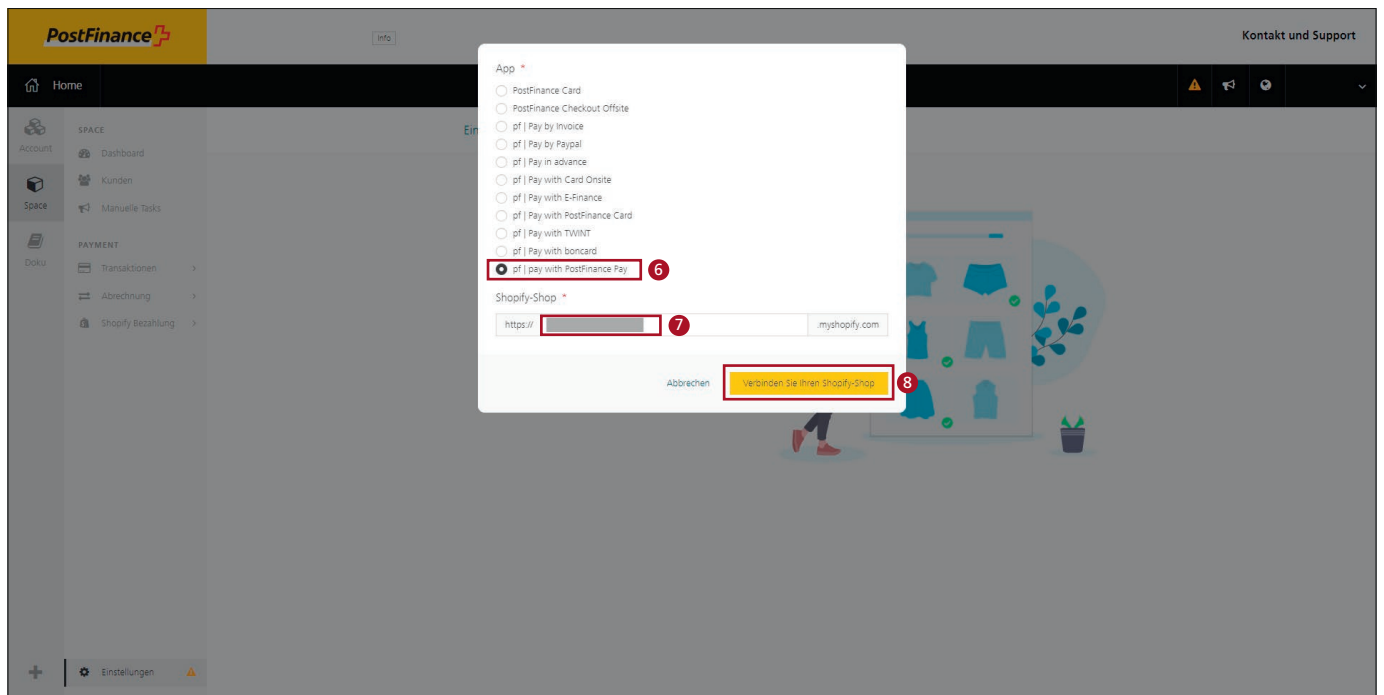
PostFinance

Info

Kontakt und Support

Home

Account

Space

Doku

SPACE

Dashboard

Kunden

Manuelle Tasks

PAYMENT

Transaktionen

Abrechnung

Shopify Bezahlung

Ein

App *

PostFinance Card

PostFinance Checkout Offsite

pf | Pay by Invoice

pf | Pay by Paypal

pf | Pay in advance

pf | Pay with Card Onsite

pf | Pay with E-Finance

pf | Pay with PostFinance Card

pf | Pay with TWINT

pf | Pay with boncard

pf | pay with PostFinance Pay

6

Shopify-Shop *

https://

7

.myshopify.com

Abbrechen

Verbinden Sie Ihren Shopify-Shop

8

Einstellungen